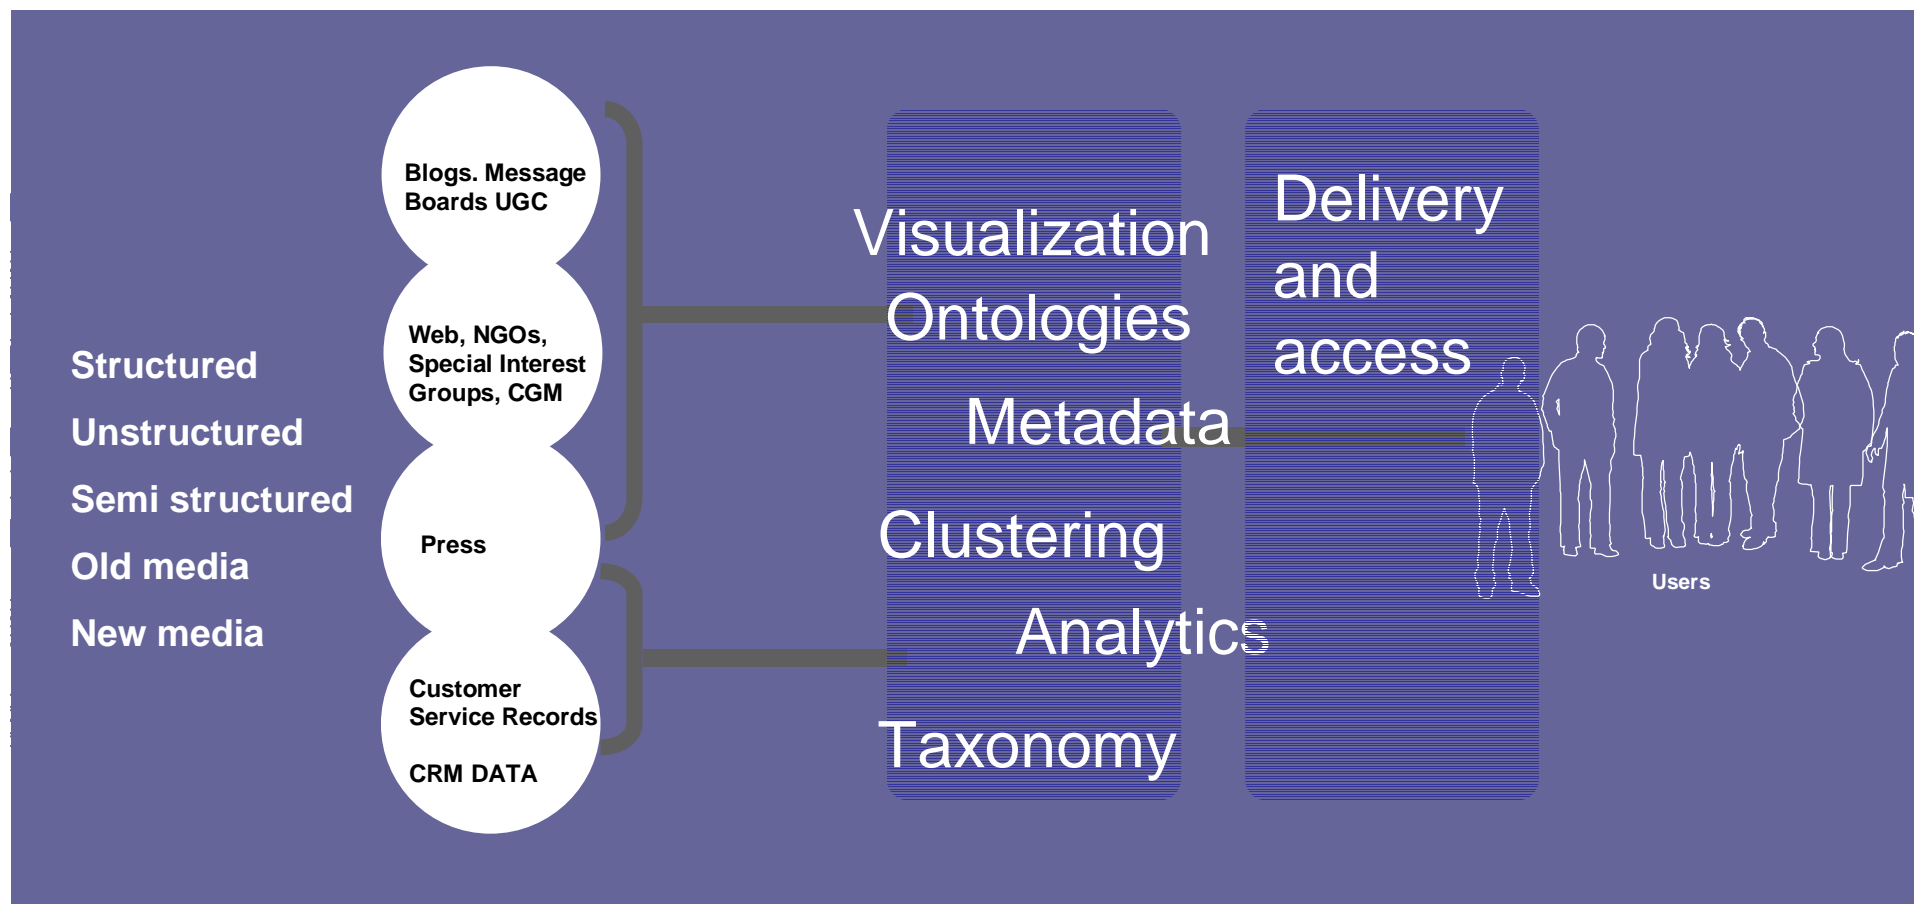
Structured
Unstructured
Semi structured
Old media
New media

Blogs. Message Boards UGC

Web, NGOs, Special Interest Groups, CGM

Press

Customer Service Records

CRM DATA

Visualization
Ontologies
Metadata
Clustering
Analytics
Taxonomy

Delivery and access

Users